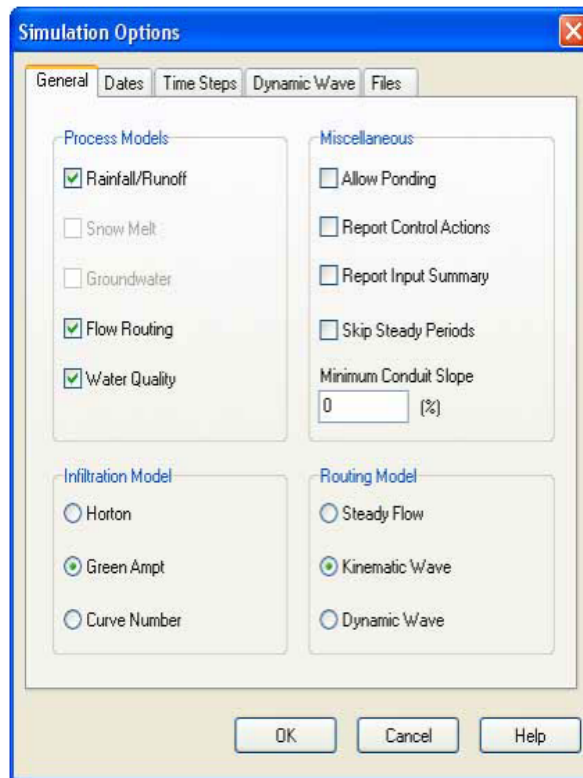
Simulation Options

General | Dates | Time Steps | Dynamic Wave | Files

Process Models

Rainfall/Runoff

Snow Melt

Groundwater

Flow Routing

Water Quality

Miscellaneous

Allow Ponding

Report Control Actions

Report Input Summary

Skip Steady Periods

Minimum Conduit Slope

0 (%)

Infiltration Model

Horton

Green Ampt

Curve Number

Routing Model

Steady Flow

Kinematic Wave

Dynamic Wave

OK | Cancel | Help